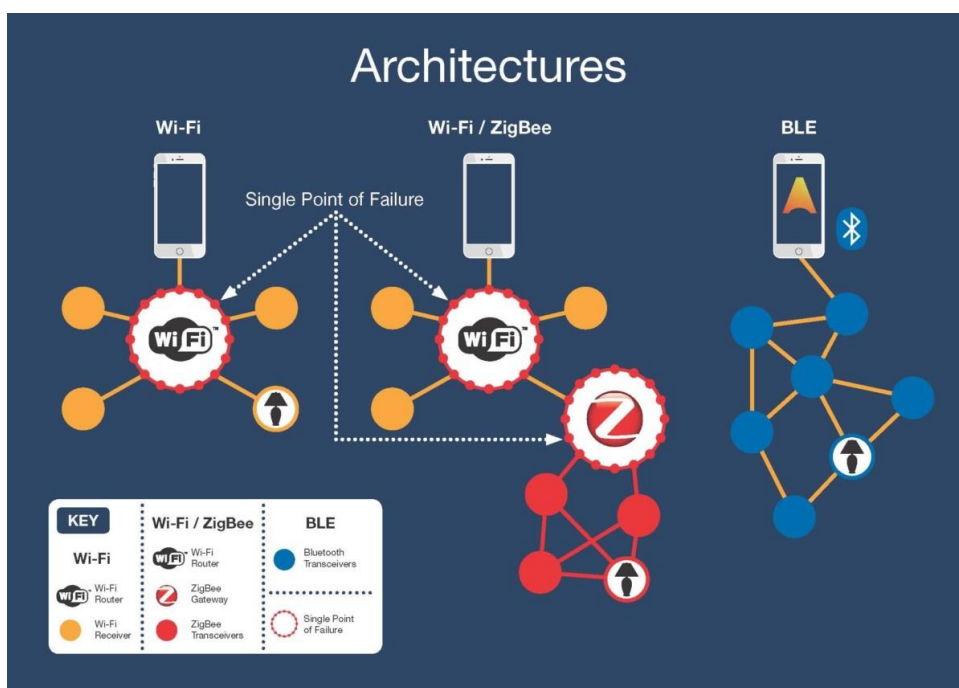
Architectures

Wi-Fi

Wi-Fi / ZigBee

BLE

Single Point of Failure

WiFi

WiFi

KEY

Wi-Fi

Wi-Fi Router

Wi-Fi Receiver

Wi-Fi / ZigBee

Wi-Fi Router

ZigBee Gateway

ZigBee Transceivers

BLE

Bluetooth Transceivers

Single Point of Failure